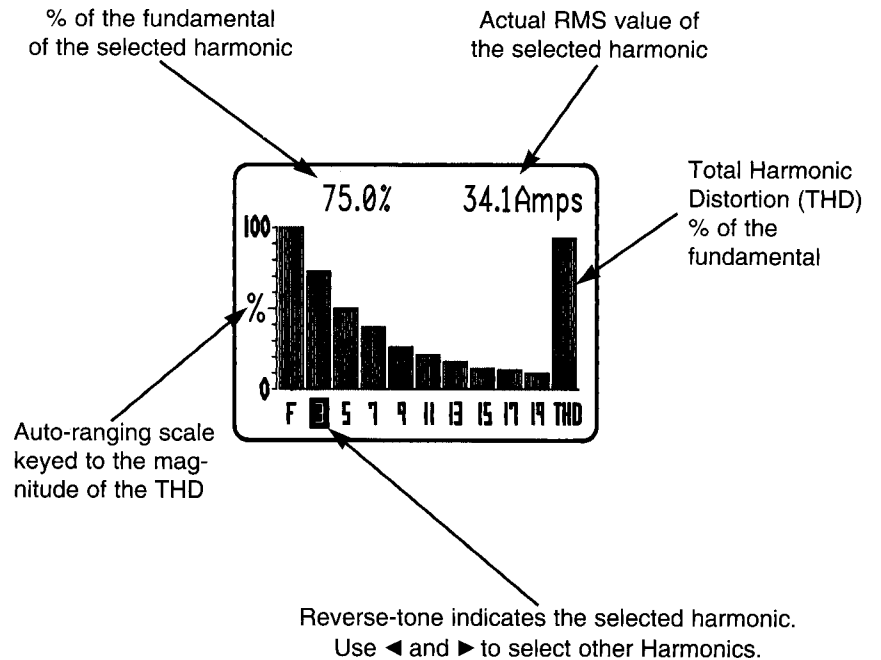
% of the fundamental of the selected harmonic

Actual RMS value of the selected harmonic

75.0%

34.1Amps

Total Harmonic Distortion (THD) % of the fundamental

100

%

0

F 3 5 7 9 11 13 15 17 19 THD

Auto-ranging scale keyed to the magnitude of the THD

Reverse-tone indicates the selected harmonic. Use ◄ and ► to select other Harmonics.